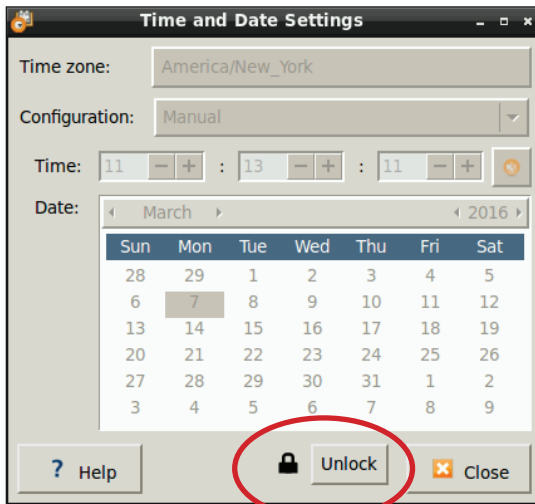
Time and Date Settings

Time zone: America/New_York

Configuration: Manual

Time: 11 − + : 13 − + : 11 − +

Date: ◂ March ▸ ◂ 2016 ▸

| Sun | Mon | Tue | Wed | Thu | Fri | Sat |
|---|---|---|---|---|---|---|
| 28 | 29 | 1 | 2 | 3 | 4 | 5 |
| 6 | 7 | 8 | 9 | 10 | 11 | 12 |
| 13 | 14 | 15 | 16 | 17 | 18 | 19 |
| 20 | 21 | 22 | 23 | 24 | 25 | 26 |
| 27 | 28 | 29 | 30 | 31 | 1 | 2 |
| 3 | 4 | 5 | 6 | 7 | 8 | 9 |

? Help

Unlock

Close